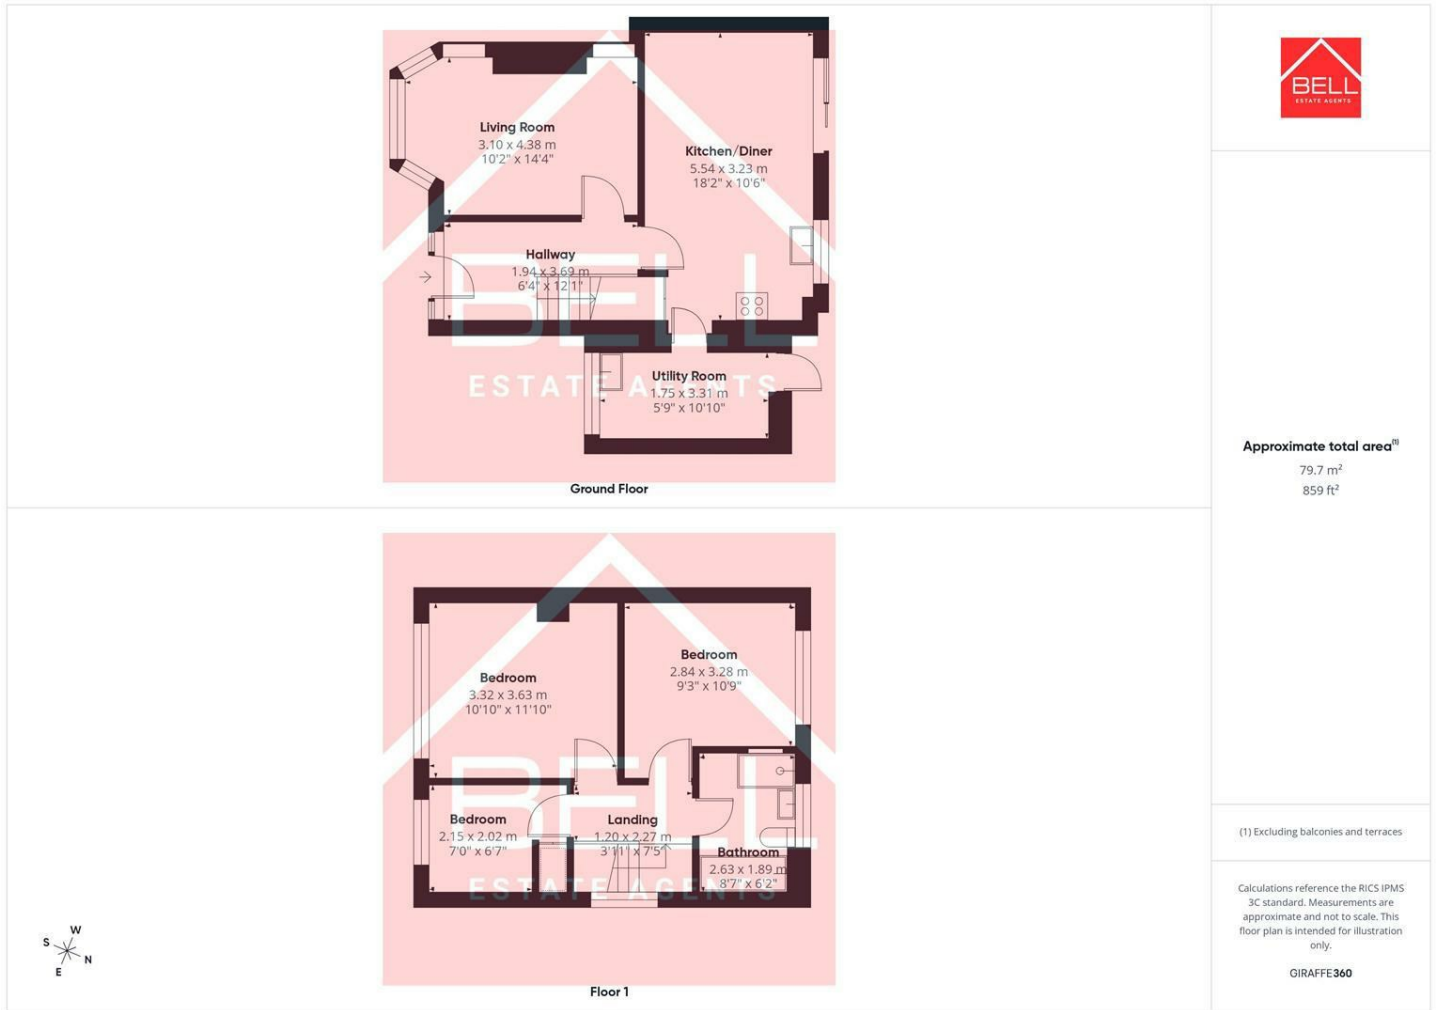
Living Room
3.10 x 4.38 m
10'2" x 14'4"

Kitchen/Diner
5.54 x 3.23 m
18'2" x 10'6"

Hallway
1.94 x 3.69 m
6'4" x 12'1"

Utility Room
1.75 x 3.31 m
5'9" x 10'10"

BELL
ESTATE AGENTS

Ground Floor

BELL
ESTATE AGENTS

Approximate total area$^{(1)}$
79.7 m$^2$
859 ft$^2$

Bedroom
3.32 x 3.63 m
10'10" x 11'10"

Bedroom
2.84 x 3.28 m
9'3" x 10'9"

Bedroom
2.15 x 2.02 m
7'0" x 6'7"

Landing
1.20 x 2.27 m
3'11" x 7'5"

Bathroom
2.63 x 1.89 m
8'7" x 6'2"

BELL
ESTATE AGENTS

W
S
N
E

Floor 1

(1) Excluding balconies and terraces

Calculations reference the RICS IPMS 3C standard. Measurements are approximate and not to scale. This floor plan is intended for illustration only.

GIRAFFE360